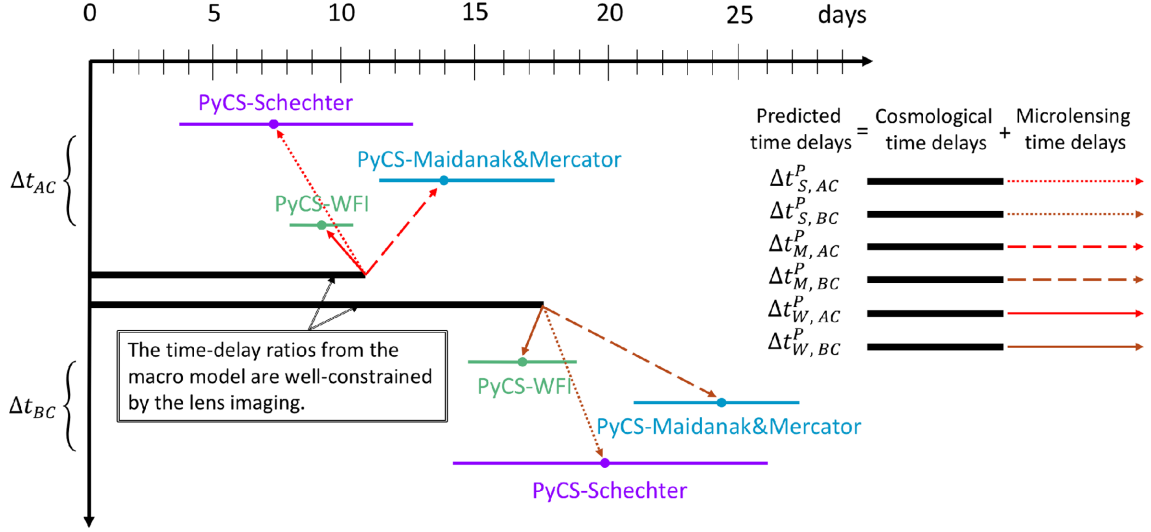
0 5 10 15 20 25 days

PyCS-Schechter

PyCS-Maidanak&Mercator

$\Delta t_{AC}$

PyCS-WFI

Predicted time delays = Cosmological time delays + Microlensing time delays

$\Delta t^{P}_{S,AC}$
$\Delta t^{P}_{S,BC}$
$\Delta t^{P}_{M,AC}$
$\Delta t^{P}_{M,BC}$
$\Delta t^{P}_{W,AC}$
$\Delta t^{P}_{W,BC}$

The time-delay ratios from the macro model are well-constrained by the lens imaging.

$\Delta t_{BC}$

PyCS-WFI

PyCS-Maidanak&Mercator

PyCS-Schechter